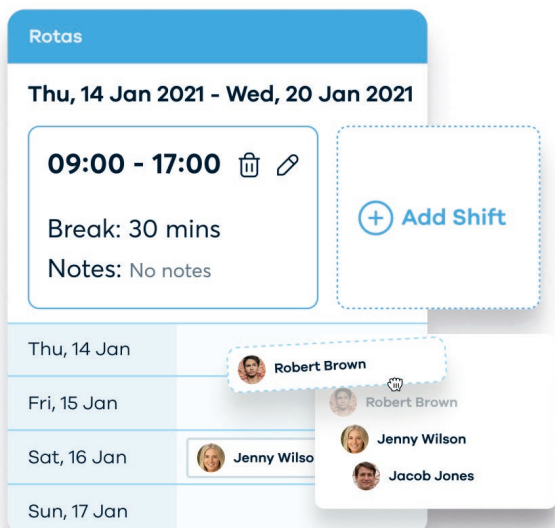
Rotas

Thu, 14 Jan 2021 - Wed, 20 Jan 2021

09:00 - 17:00

Break: 30 mins

Notes: No notes

Add Shift

Thu, 14 Jan

Robert Brown

Fri, 15 Jan

Robert Brown

Sat, 16 Jan

Jenny Wilso

Jenny Wilson

Jacob Jones

Sun, 17 Jan